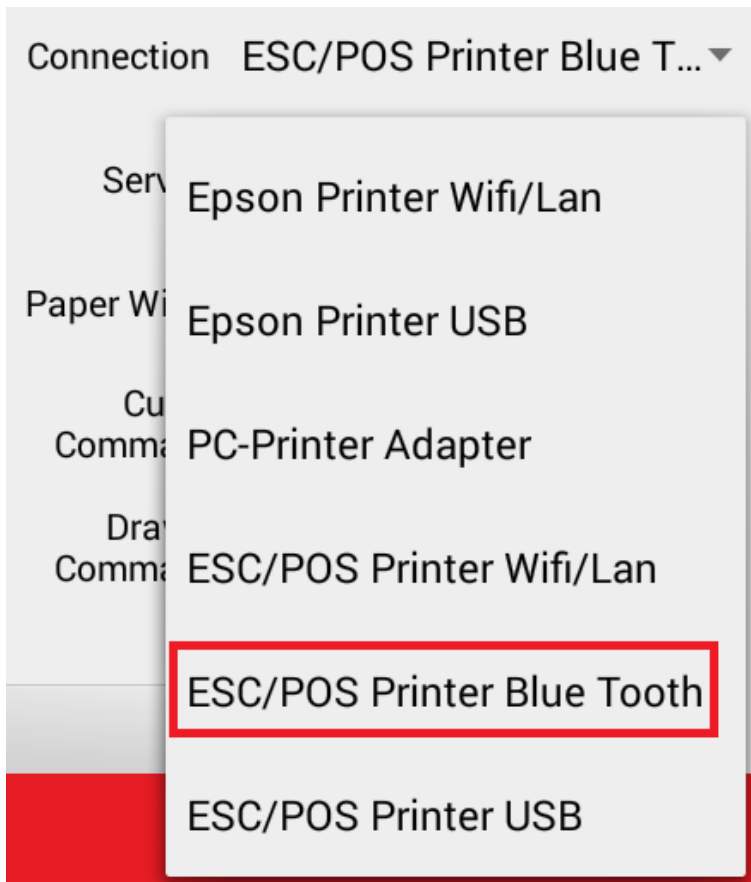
Connection ESC/POS Printer Blue T...

Serv

Paper Wi

Cu
Comma

Drav
Comma

Epson Printer Wifi/Lan

Epson Printer USB

PC-Printer Adapter

ESC/POS Printer Wifi/Lan

ESC/POS Printer Blue Tooth

ESC/POS Printer USB